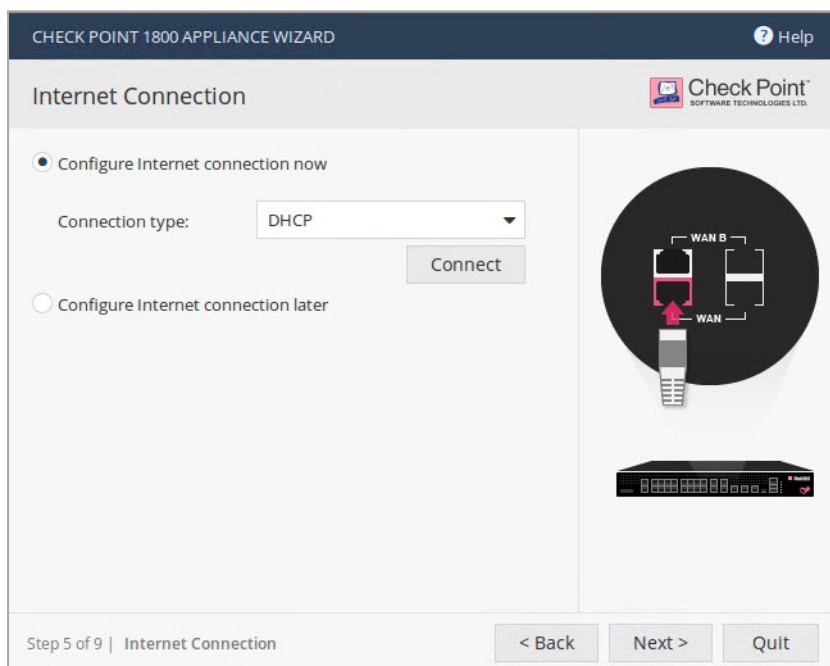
CHECK POINT 1800 APPLIANCE WIZARD

Help

Internet Connection

Check Point
SOFTWARE TECHNOLOGIES LTD.

Configure Internet connection now

Connection type: DHCP

Connect

Configure Internet connection later

WAN B

WAN

Step 5 of 9 | Internet Connection

< Back

Next >

Quit